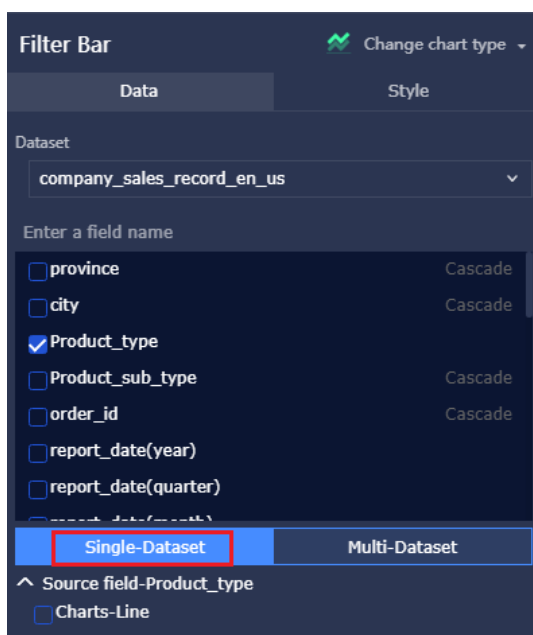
Filter Bar

Change chart type

Data

Style

Dataset

company_sales_record_en_us

Enter a field name

province Cascade

city Cascade

Product_type

Product_sub_type Cascade

order_id Cascade

report_date(year)

report_date(quarter)

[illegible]

Single-Dataset

Multi-Dataset

Source field-Product_type

Charts-Line